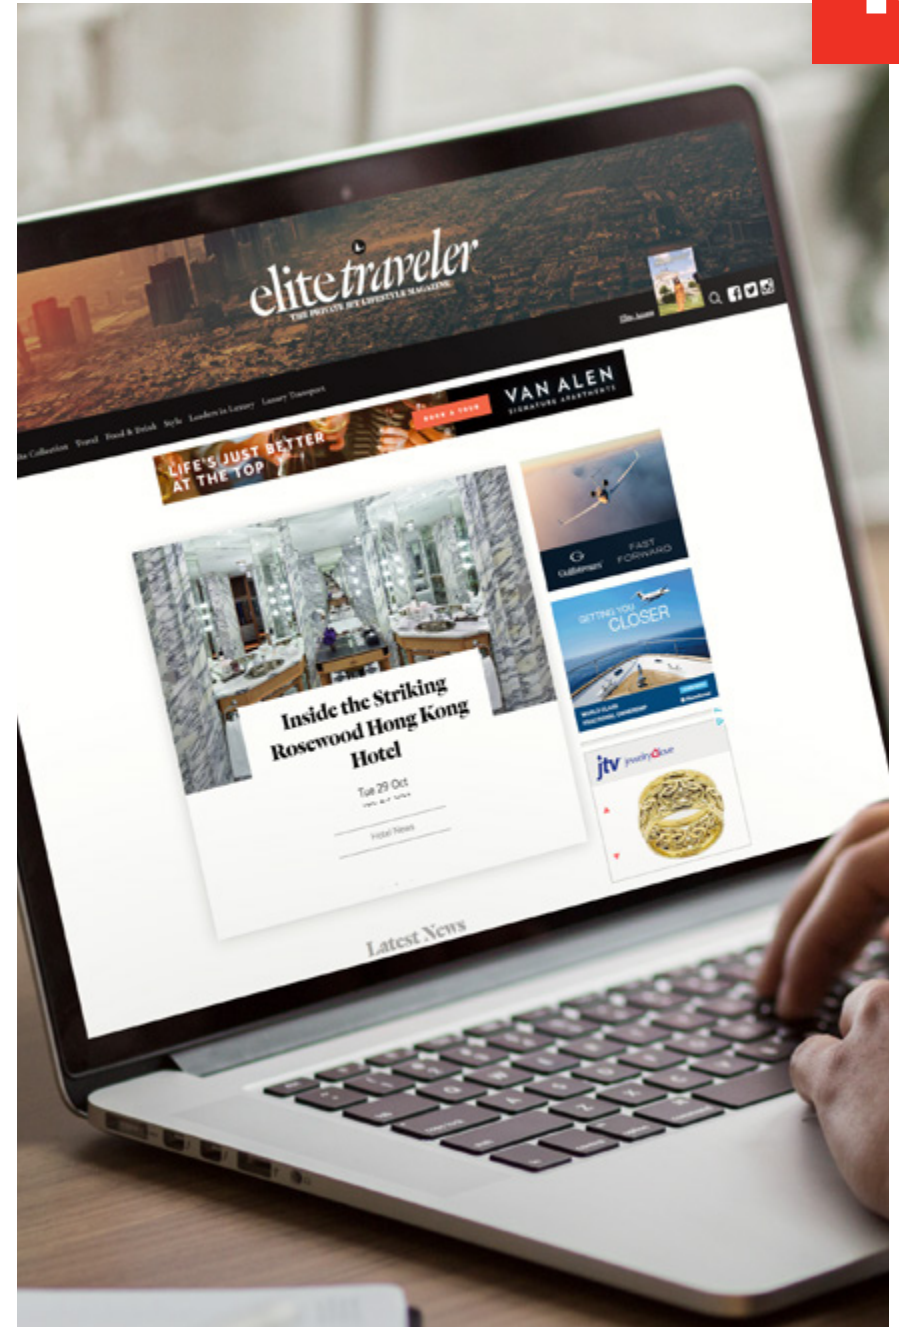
elite traveler
THE PRIVATE JET LIFESTYLE MAGAZINE

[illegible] Collection Travel Food & Drink Style Leaders in Luxury Luxury Transport

LIFE'S JUST BETTER AT THE TOP
BOOK A TOUR
VAN ALEN
SIGNATURE APARTMENTS

Gulfstream FAST FORWARD

GETTING YOU CLOSER

jtv jewelry love

Inside the Striking Rosewood Hong Kong Hotel
Tue 29 Oct
Hotel News

Latest News